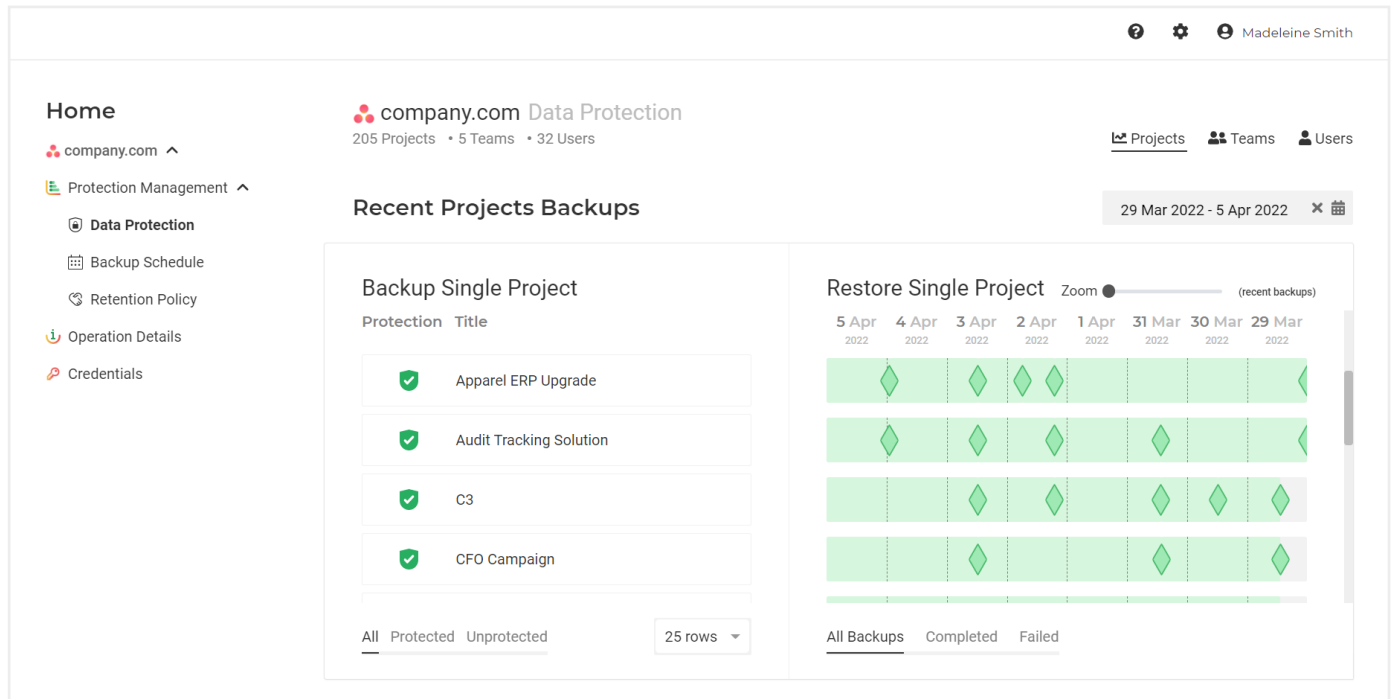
Madeleine Smith

Home

company.com

Protection Management

Data Protection

Backup Schedule

Retention Policy

Operation Details

Credentials

company.com Data Protection
205 Projects • 5 Teams • 32 Users

Projects Teams Users

Recent Projects Backups

29 Mar 2022 - 5 Apr 2022

Backup Single Project

Protection Title

Apparel ERP Upgrade

Audit Tracking Solution

C3

CFO Campaign

All Protected Unprotected

25 rows

Restore Single Project

Zoom (recent backups)

5 Apr 2022 4 Apr 2022 3 Apr 2022 2 Apr 2022 1 Apr 2022 31 Mar 2022 30 Mar 2022 29 Mar 2022

All Backups Completed Failed